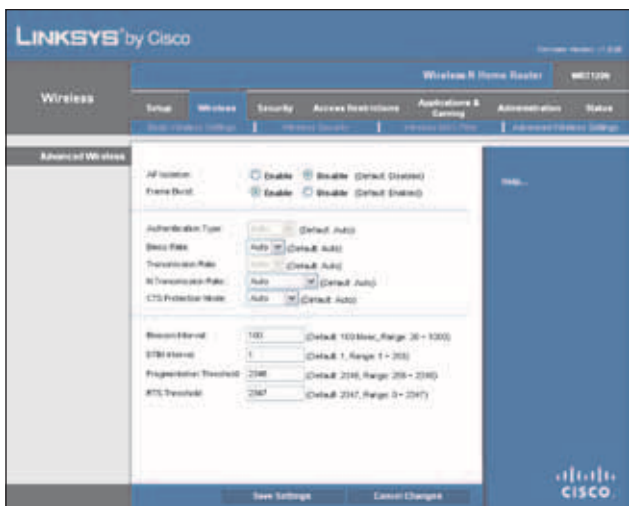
LINKSYS® by Cisco

Firmware Version: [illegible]

Wireless

Wireless-N Home Router

WRT120N

Setup

Wireless

Security

Access Restrictions

Applications & Gaming

Administration

Status

Basic Wireless Settings | Wireless Security | Wireless MAC Filter | Advanced Wireless Settings

Advanced Wireless

AP Isolation: Enable Disable (Default: Disabled)

Frame Burst: Enable Disable (Default: Enabled)

Authentication Type: Auto (Default: Auto)

Basic Rate: Auto (Default: Auto)

Transmission Rate: Auto (Default: Auto)

N Transmission Rate: Auto (Default: Auto)

CTS Protection Mode: Auto (Default: Auto)

Beacon Interval: 100 (Default: 100 Msec, Range: 20 ~ 1000)

DTIM Interval: 1 (Default: 1, Range: 1 ~ 255)

Fragmentation Threshold: 2346 (Default: 2346, Range: 256 ~ 2346)

RTS Threshold: 2347 (Default: 2347, Range: 0 ~ 2347)

Help...

Save Settings

Cancel Changes

CISCO